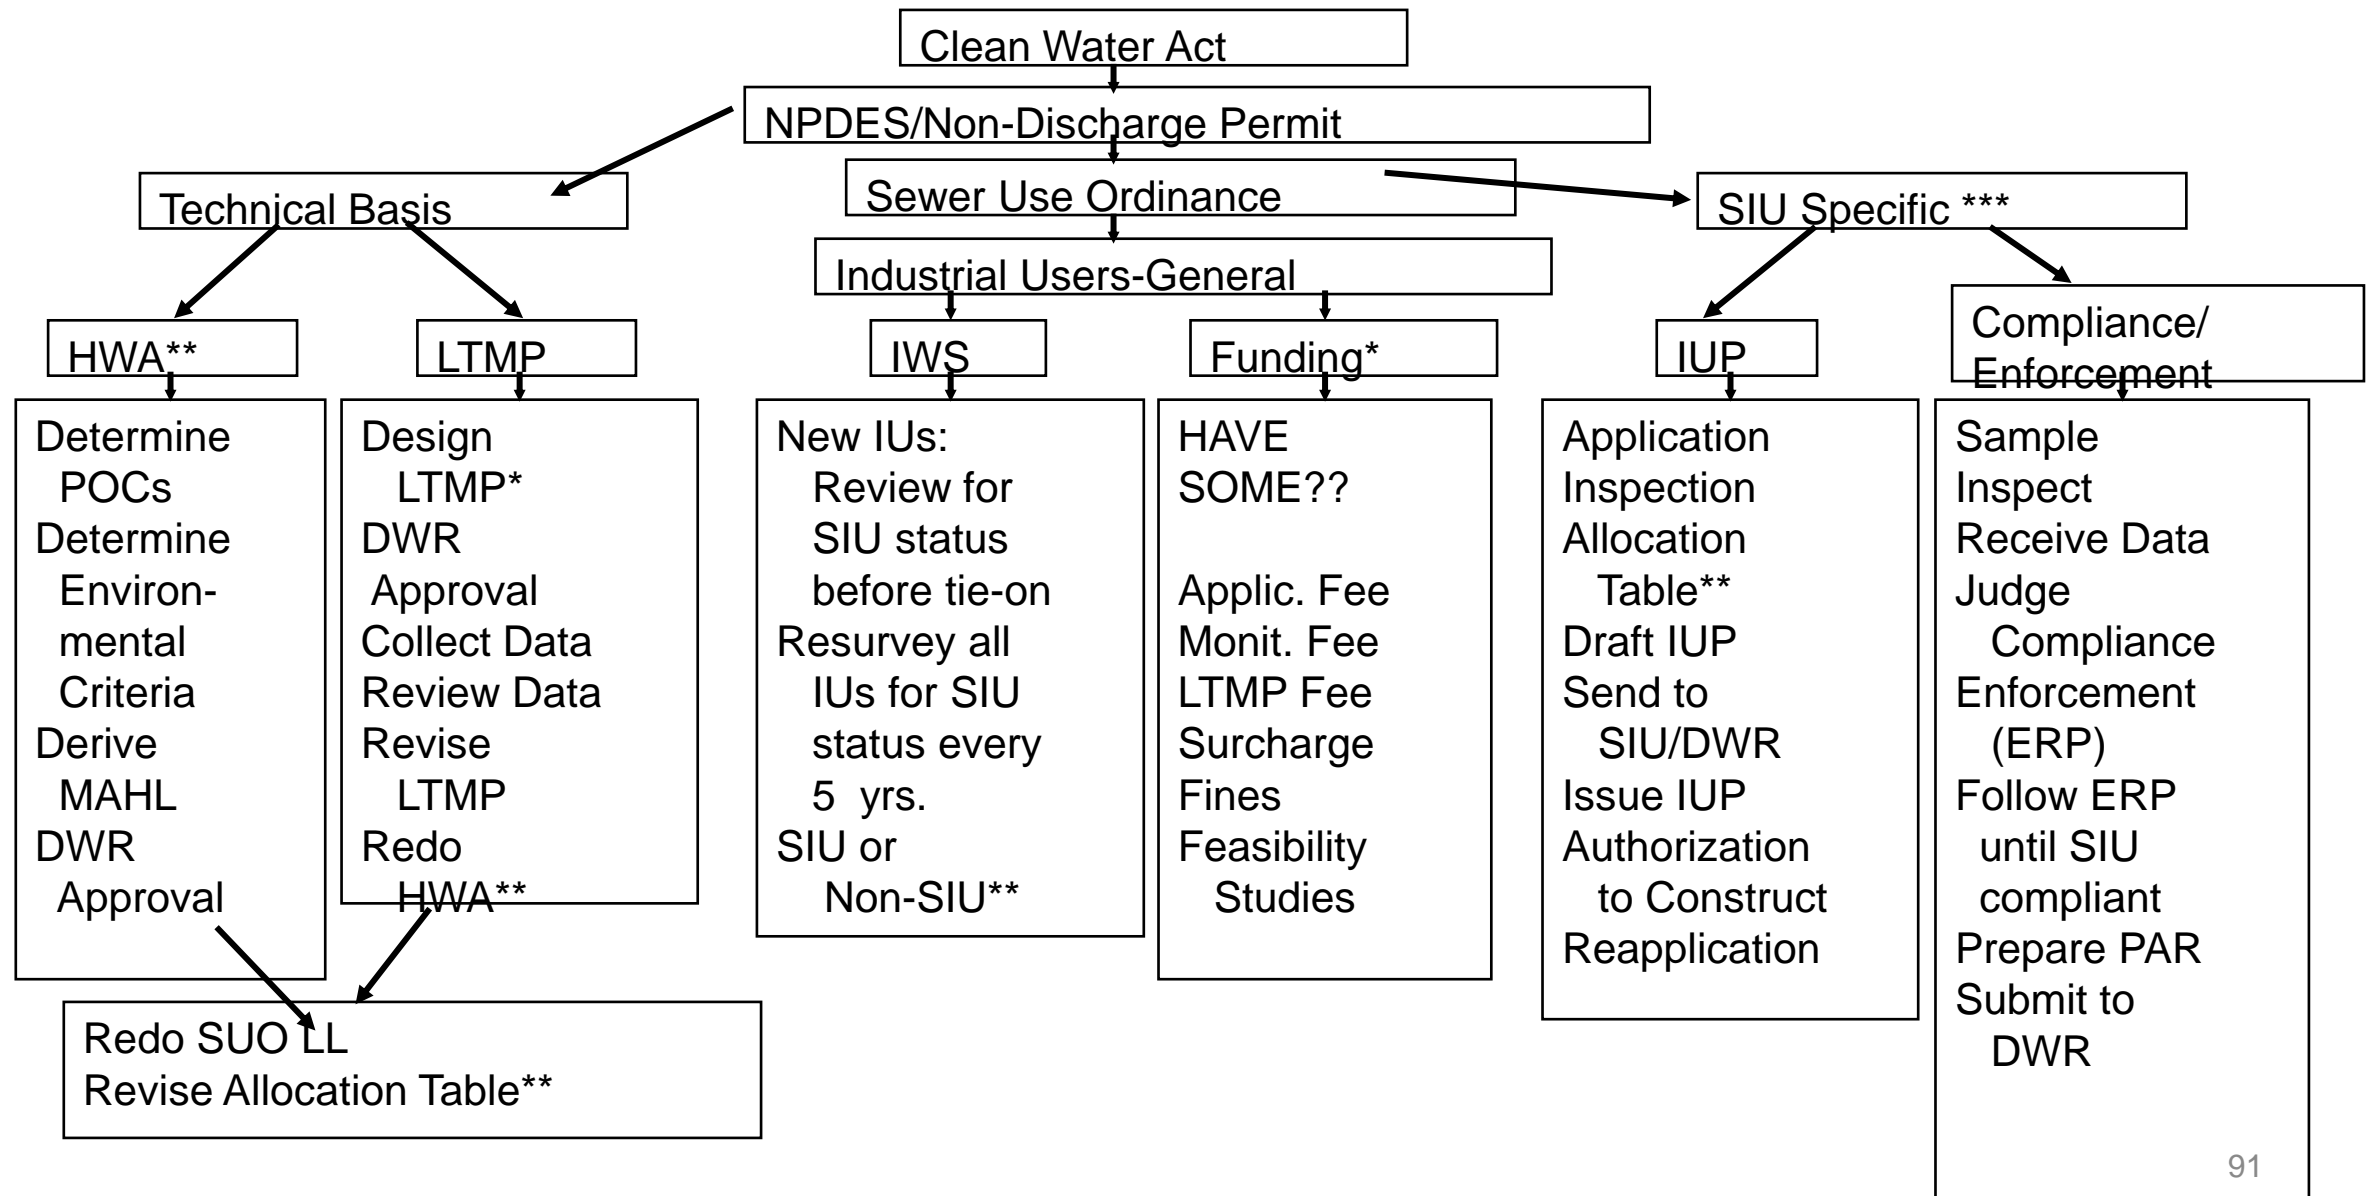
Clean Water Act

NPDES/Non-Discharge Permit

Technical Basis

Sewer Use Ordinance

SIU Specific ***

Industrial Users-General

HWA**

LTMP

IWS

Funding*

IUP

Compliance/ Enforcement

Determine POCs
Determine Environmental Criteria
Derive MAHL
DWR Approval

Design LTMP*
DWR Approval
Collect Data
Review Data
Revise LTMP
Redo HWA**

New IUs: Review for SIU status before tie-on
Resurvey all IUs for SIU status every 5 yrs.
SIU or Non-SIU**

HAVE SOME??

Applic. Fee
Monit. Fee
LTMP Fee
Surcharge
Fines
Feasibility Studies

Application
Inspection
Allocation Table**
Draft IUP
Send to SIU/DWR
Issue IUP
Authorization to Construct
Reapplication

Sample
Inspect
Receive Data
Judge Compliance
Enforcement (ERP)
Follow ERP until SIU compliant
Prepare PAR
Submit to DWR

Redo SUO LL
Revise Allocation Table**

91